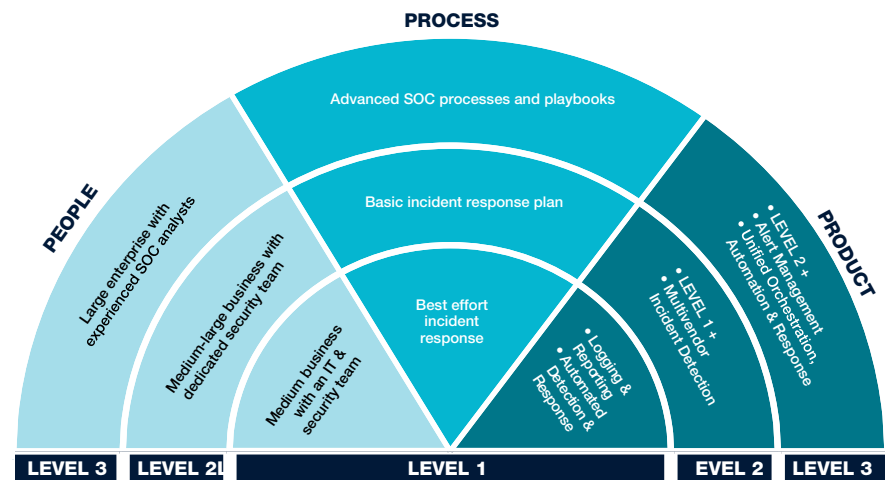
PROCESS

PEOPLE

PRODUCT

Advanced SOC processes and playbooks

Basic incident response plan

Best effort incident response

Large enterprise with experienced SOC analysts

Medium-large business with dedicated security team

Medium business with an IT & security team

• Logging & Reporting
• Automated Detection & Response

• LEVEL 1 +
• Multivendor Incident Detection

• LEVEL 2 +
• Alert Management
• Unified Orchestration, Automation & Response

LEVEL 3 | LEVEL 2L | LEVEL 1 | EVEL 2 | LEVEL 3